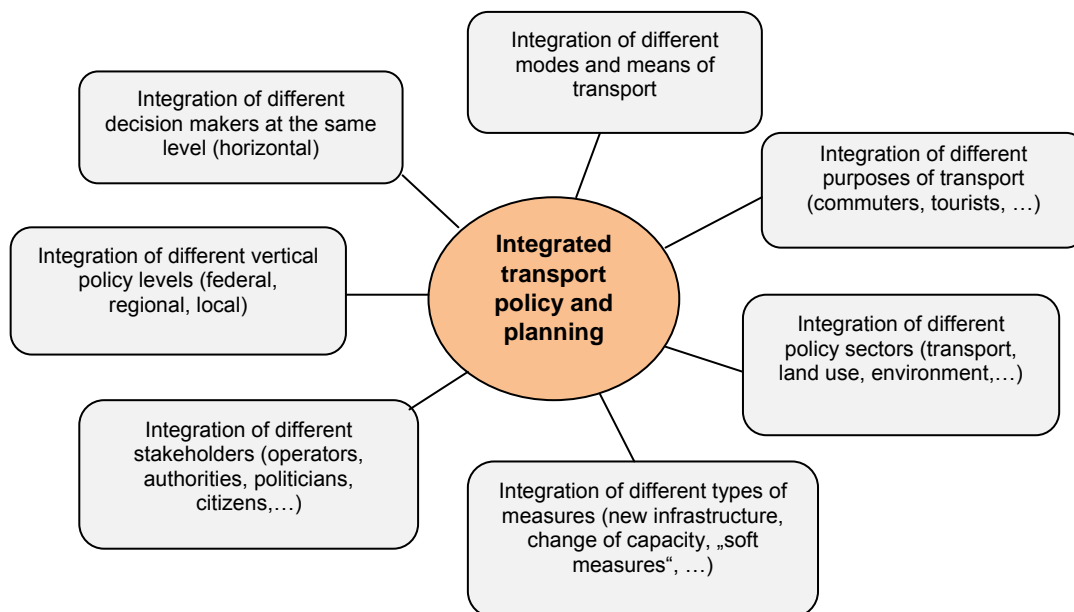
Integrated transport policy and planning

Integration of different modes and means of transport

Integration of different purposes of transport (commuters, tourists, …)

Integration of different policy sectors (transport, land use, environment,…)

Integration of different types of measures (new infrastructure, change of capacity, „soft measures“, …)

Integration of different stakeholders (operators, authorities, politicians, citizens,…)

Integration of different vertical policy levels (federal, regional, local)

Integration of different decision makers at the same level (horizontal)